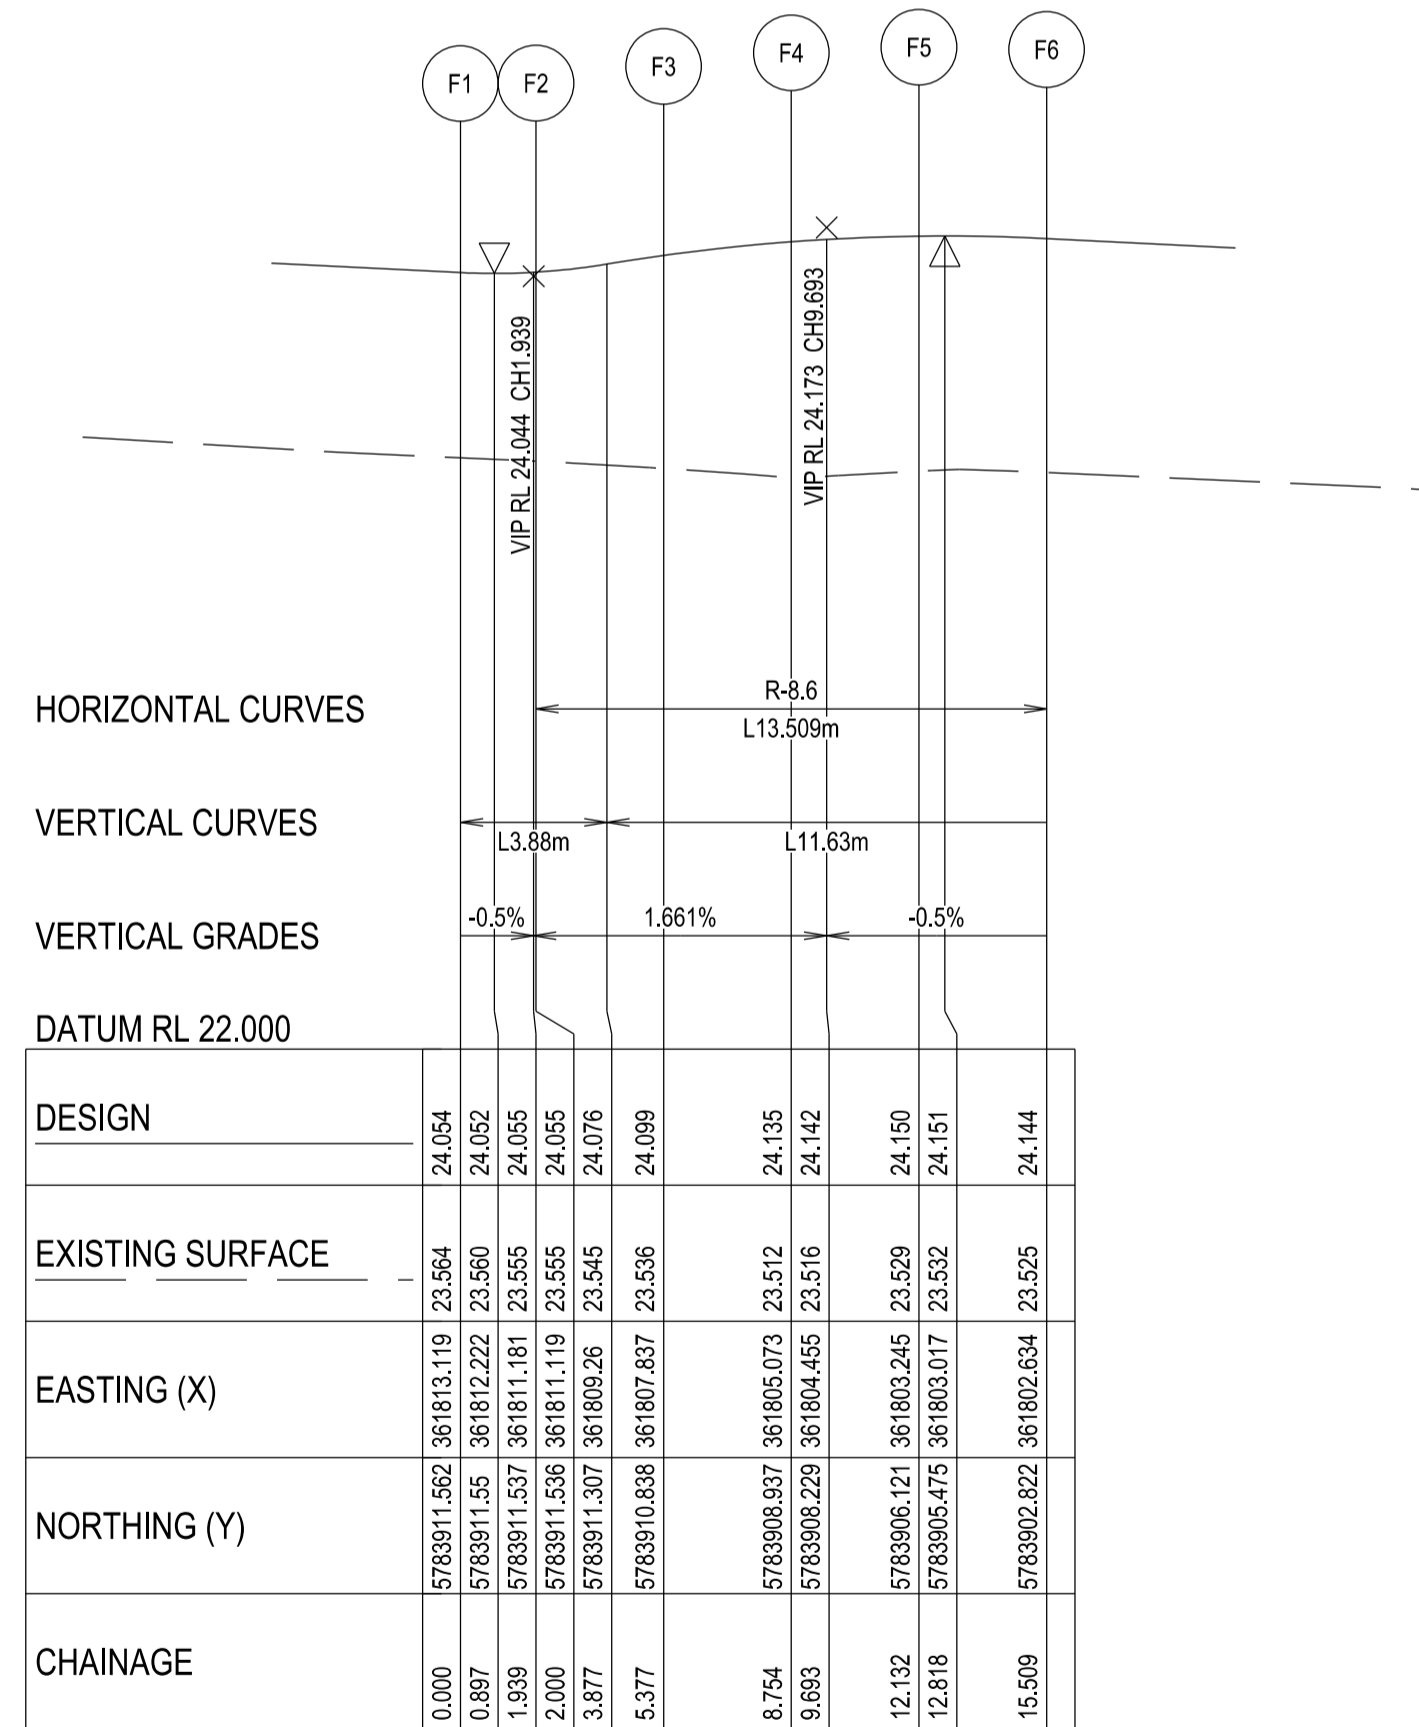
F1 F2 F3 F4 F5 F6

VIP RL 24.044 CH1.939

VIP RL 24.173 CH9.693

HORIZONTAL CURVES

R-8.6
L13.509m

VERTICAL CURVES

L3.88m

L11.63m

VERTICAL GRADES

-0.5%

1.661%

-0.5%

DATUM RL 22.000

| DESIGN | 24.054 | 24.052 | 24.055 | 24.055 | 24.076 | 24.099 | 24.135 | 24.142 | 24.150 | 24.151 | 24.144 |
|---|---|---|---|---|---|---|---|---|---|---|---|
| EXISTING SURFACE | 23.564 | 23.560 | 23.555 | 23.555 | 23.545 | 23.536 | 23.512 | 23.516 | 23.529 | 23.532 | 23.525 |
| EASTING (X) | 361813.119 | 361812.222 | 361811.181 | 361811.119 | 361809.26 | 361807.837 | 361805.073 | 361804.455 | 361803.245 | 361803.017 | 361802.634 |
| NORTHING (Y) | 5783911.562 | 5783911.55 | 5783911.537 | 5783911.536 | 5783911.307 | 5783910.838 | 5783908.937 | 5783908.229 | 5783906.121 | 5783905.475 | 5783902.822 |
| CHAINAGE | 0.000 | 0.897 | 1.939 | 2.000 | 3.877 | 5.377 | 8.754 | 9.693 | 12.132 | 12.818 | 15.509 |